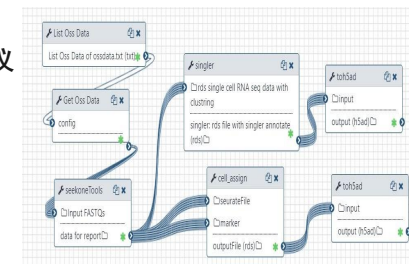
议

List Oss Data
List Oss Data of ossdata.txt (txt)

Get Oss Data
config

seekoneTools
Input FASTQs
data for report

singler
rds single cell RNA seq data with clustring
singler: rds file with singler annotate (rds)

toh5ad
input
output (h5ad)

cell_assign
seuratFile
marker
outputFile (rds)

toh5ad
input
output (h5ad)